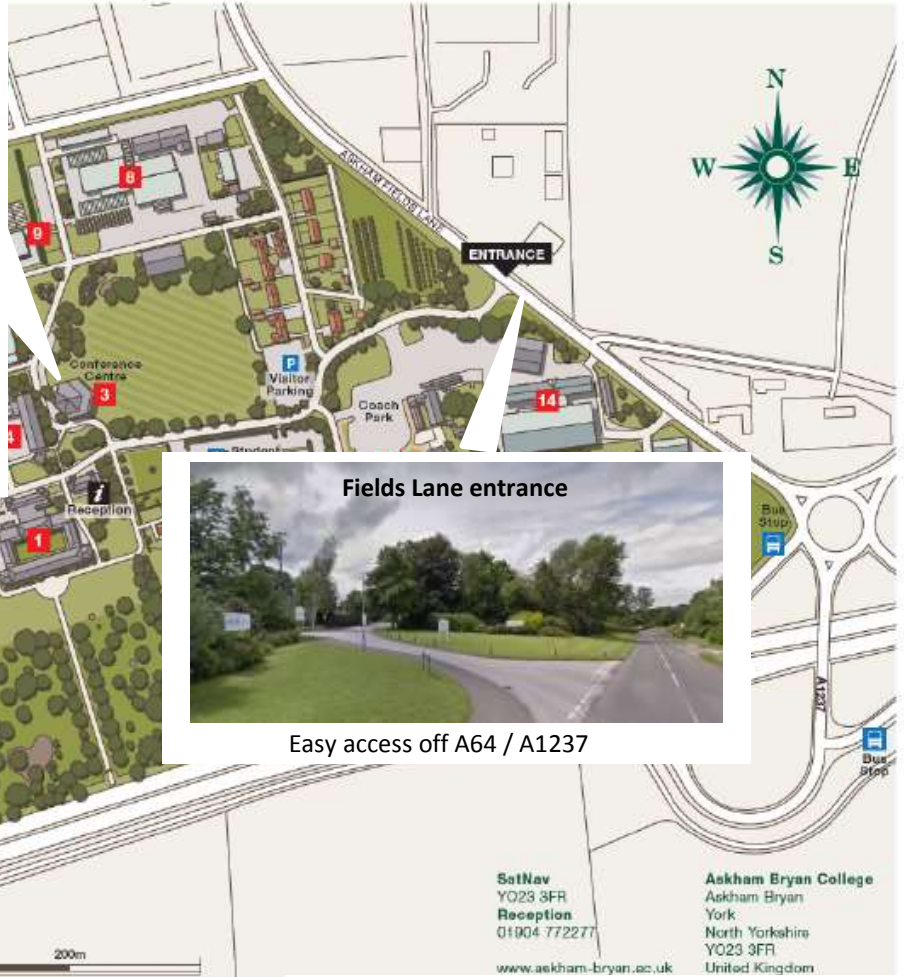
N
W
E
S

ASKHAM FIELDS LANE

ENTRANCE

8

9

Conference Centre
3

4

P
Visitor Parking

Coach Park

14

Student

i
Reception

1

Fields Lane entrance

Easy access off A64 / A1237

Bus Stop

A1237

Bus Stop

SatNav
YO23 3FR
Reception
01904 772277

www.askham-bryan.ac.uk

Askham Bryan College
Askham Bryan
York
North Yorkshire
YO23 3FR
United Kingdom

200m